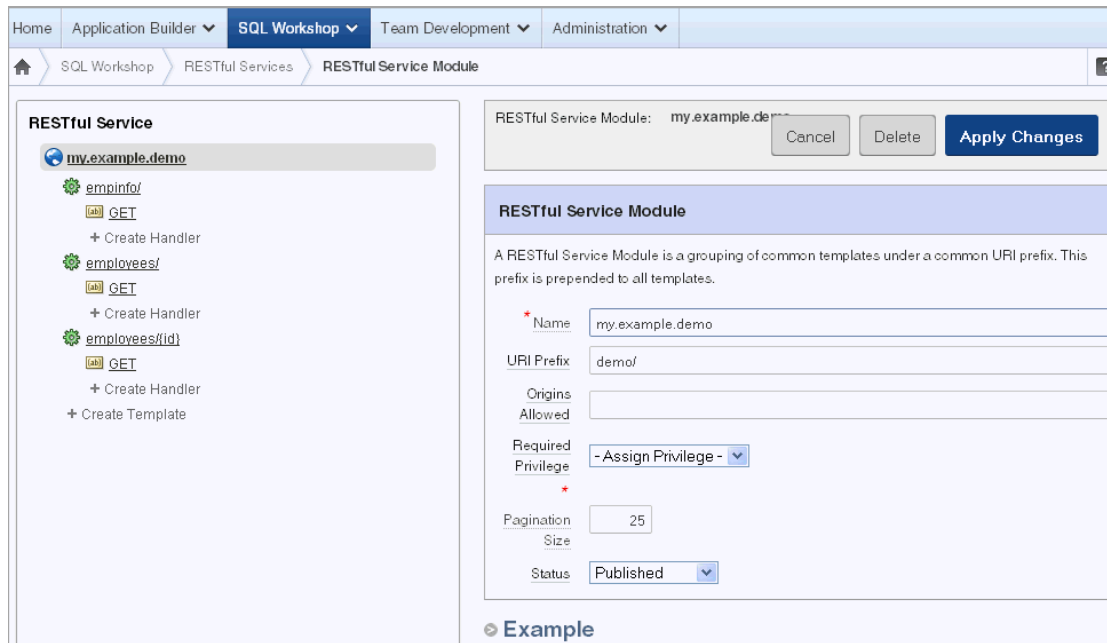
Home | Application Builder | SQL Workshop | Team Development | Administration

SQL Workshop > RESTful Services > RESTful Service Module

RESTful Service

my.example.demo

empinfo/

GET

+ Create Handler

employees/

GET

+ Create Handler

employees/{id}

GET

+ Create Handler

+ Create Template

RESTful Service Module: my.example.de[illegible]

Cancel Delete Apply Changes

RESTful Service Module

A RESTful Service Module is a grouping of common templates under a common URI prefix. This prefix is prepended to all templates.

* Name my.example.demo

URI Prefix demo/

Origins Allowed

Required Privilege * - Assign Privilege -

Pagination Size 25

Status Published

Example